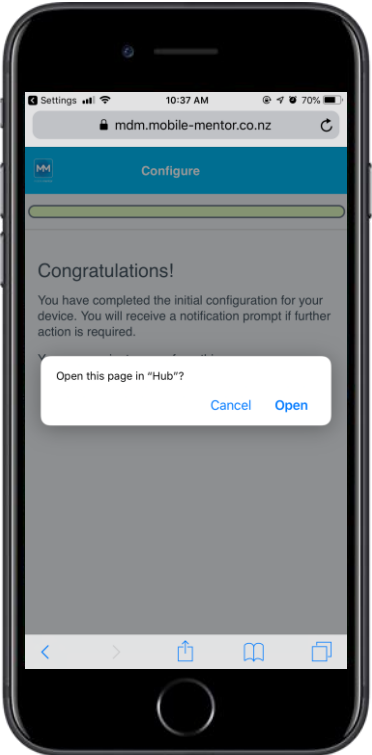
Settings 10:37 AM 70%

mdm.mobile-mentor.co.nz

MM

Configure

Congratulations!

You have completed the initial configuration for your device. You will receive a notification prompt if further action is required.

Y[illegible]

Open this page in "Hub"?

Cancel Open